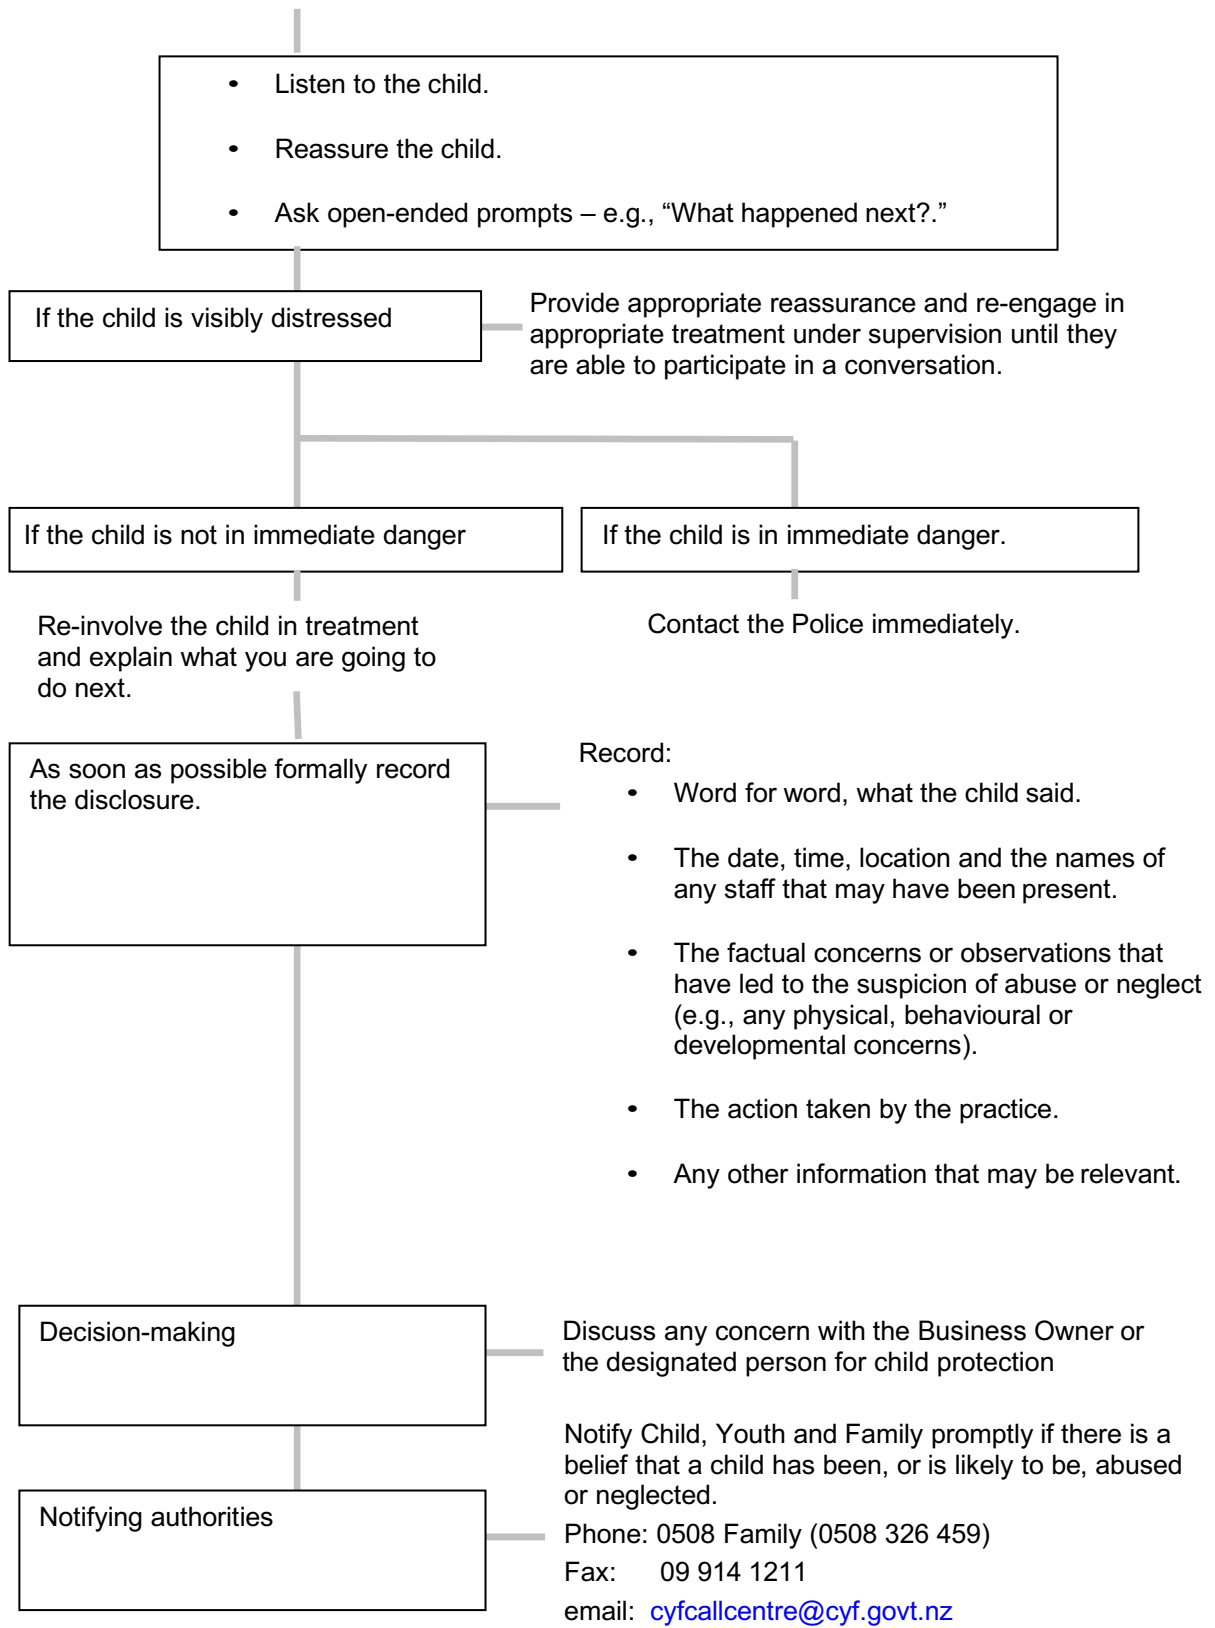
- Listen to the child.
- Reassure the child.
- Ask open-ended prompts – e.g., “What happened next?.”

If the child is visibly distressed

Provide appropriate reassurance and re-engage in appropriate treatment under supervision until they are able to participate in a conversation.

If the child is not in immediate danger

If the child is in immediate danger.

Re-involve the child in treatment and explain what you are going to do next.

Contact the Police immediately.

As soon as possible formally record the disclosure.

Record:
- Word for word, what the child said.
- The date, time, location and the names of any staff that may have been present.
- The factual concerns or observations that have led to the suspicion of abuse or neglect (e.g., any physical, behavioural or developmental concerns).
- The action taken by the practice.
- Any other information that may be relevant.

Decision-making

Discuss any concern with the Business Owner or the designated person for child protection

Notifying authorities

Notify Child, Youth and Family promptly if there is a belief that a child has been, or is likely to be, abused or neglected.
Phone: 0508 Family (0508 326 459)
Fax: 09 914 1211
email: cyfcallcentre@cyf.govt.nz